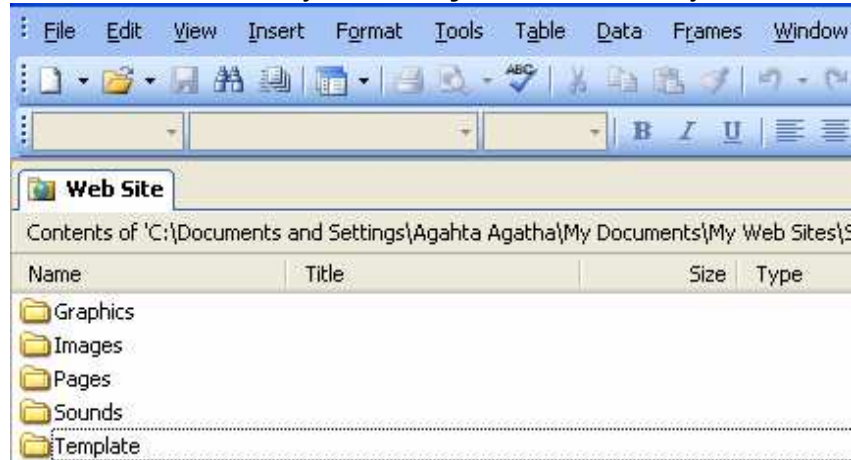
File Edit View Insert Format Tools Table Data Frames Window

B I U

Web Site

Contents of 'C:\Documents and Settings\Agahta Agatha\My Documents\My Web Sites\S

| Name | Title | Size | Type |
|---|---|---|---|
| Graphics | | | |
| Images | | | |
| Pages | | | |
| Sounds | | | |
| Template | | | |